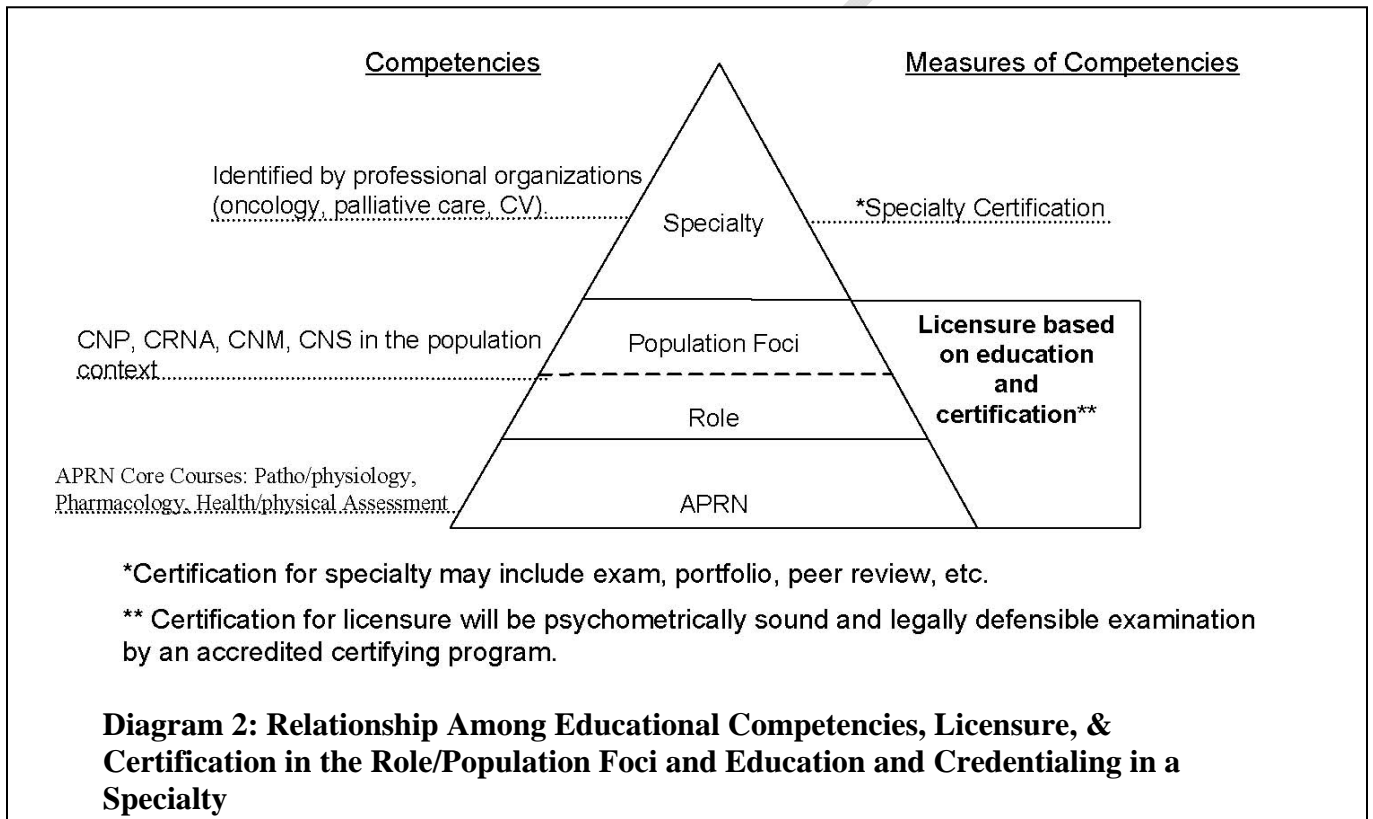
Competencies

Measures of Competencies

Identified by professional organizations (oncology, palliative care, CV)

Specialty

*Specialty Certification

CNP, CRNA, CNM, CNS in the population context

Population Foci

Licensure based on education and certification**

Role

APRN Core Courses: Patho/physiology, Pharmacology, Health/physical Assessment

APRN

*Certification for specialty may include exam, portfolio, peer review, etc.

** Certification for licensure will be psychometrically sound and legally defensible examination by an accredited certifying program.

**Diagram 2: Relationship Among Educational Competencies, Licensure, & Certification in the Role/Population Foci and Education and Credentialing in a Specialty**